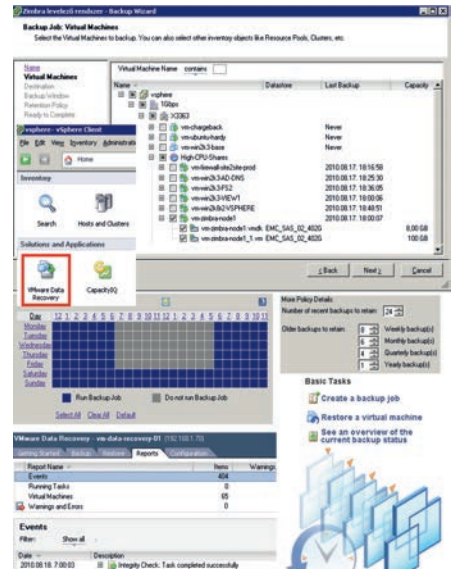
Zimbra levelező rendszer - Backup Wizard

Backup Job: Virtual Machines
Select the Virtual Machines to backup. You can also select other inventory objects like Resource Pools, Clusters, etc.

Name
Virtual Machines
Destination
Backup Window
Retention Policy
Ready to Complete

Virtual Machine Name contains

| Name | Datastore | Last Backup | Capacity |
|---|---|---|---|
| vsphere | | | |
| 1Gbps | | | |
| X3363 | | | |
| vm-chargeback | | Never | |
| vm-ubuntu-hardy | | Never | |
| vm-win2k3-base | | Never | |
| High-CPU-Shares | | | |
| vm-firewall-site2site-prod | | 2010.08.17. 18:16:58 | |
| vm-win2k3-AD-DNS | | 2010.08.17. 18:25:30 | |
| vm-win2k3-FS2 | | 2010.08.17. 18:36:05 | |
| vm-win2k3-VIEW1 | | 2010.08.17. 18:00:06 | |
| vm-win2k8r2-VSPHERE | | 2010.08.17. 18:48:51 | |
| vm-zimbra-node1 | | 2010.08.17. 18:00:07 | |
| vm-zimbra-node1.vmdk | EMC_SAS_02_4020 | | 8,00 GB |
| vm-zimbra-node1_1.vm | EMC_SAS_02_4020 | | 100 GB |

< Back Next > Cancel

vsphere - vSphere Client
File Edit View Inventory Administration
Home
Inventory
Search Hosts and Clusters
Solutions and Applications
VMware Data Recovery
CapacityIQ

Day 12 1 2 3 4 5 6 7 8 9 10 11 12 1 2 3 4 5 6 7 8 9 10 11
Monday
Tuesday
Wednesday
Thursday
Friday
Saturday
Sunday
Run Backup Job Do not run Backup Job
Select All Clear All Default

More Policy Details
Number of recent backups to retain: 24
Older backups to retain: 8 Weekly backup(s)
6 Monthly backup(s)
4 Quarterly backup(s)
1 Yearly backup(s)

Basic Tasks
Create a backup job
Restore a virtual machine
See an overview of the current backup status

VMware Data Recovery - vm-data-recovery-01 (192.168.1.70)
Getting Started Backup Restore Reports Configuration

| Report Name | Items | Warnings |
|---|---|---|
| Events | 404 | |
| Running Tasks | 0 | |
| Virtual Machines | 65 | |
| Warnings and Errors | 0 | |

Events
Filter: Show all
Date Description
2010.08.18. 7:00:03 Integrity Check: Task completed successfully